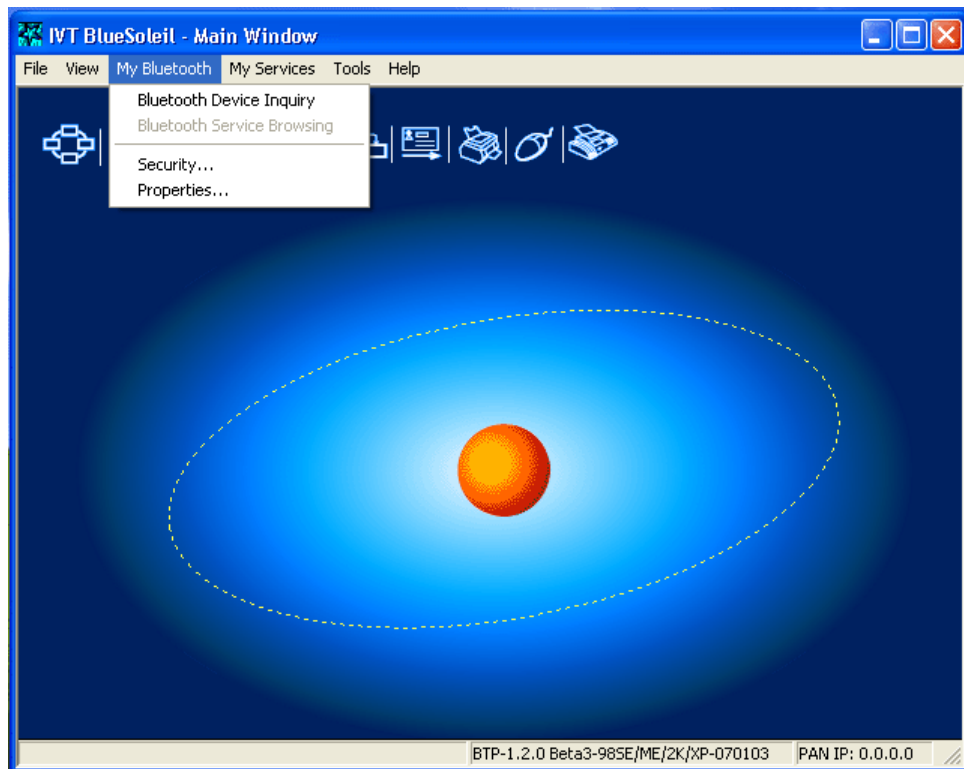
IVT BlueSoleil - Main Window

File View My Bluetooth My Services Tools Help

Bluetooth Device Inquiry
Bluetooth Service Browsing
Security...
Properties...

BTP-1.2.0 Beta3-98SE/ME/2K/XP-070103 PAN IP: 0.0.0.0